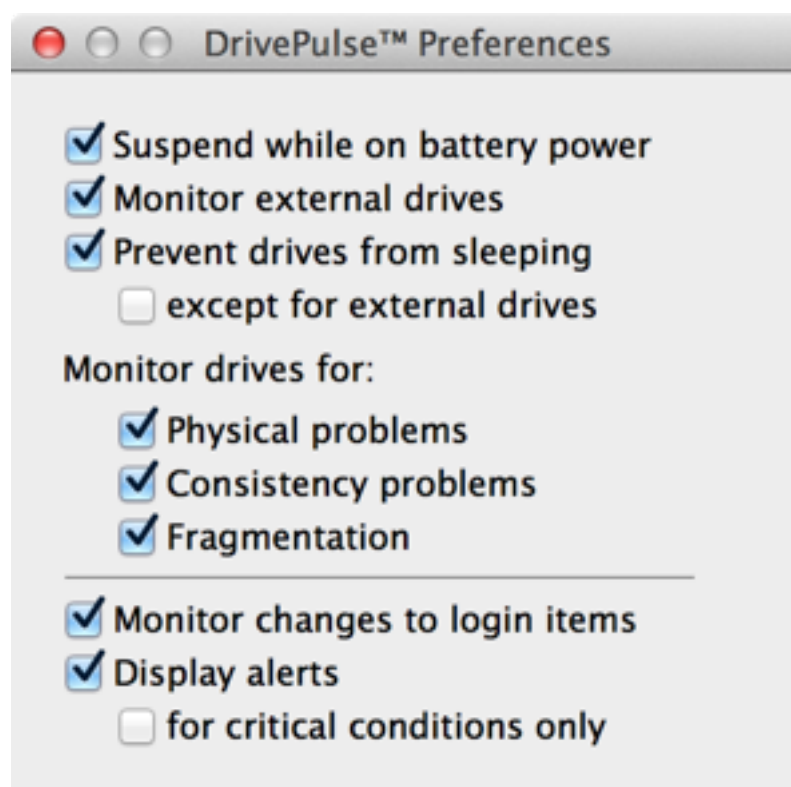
DrivePulse™ Preferences

☑ Suspend while on battery power
☑ Monitor external drives
☑ Prevent drives from sleeping
☐ except for external drives

Monitor drives for:
☑ Physical problems
☑ Consistency problems
☑ Fragmentation

☑ Monitor changes to login items
☑ Display alerts
☐ for critical conditions only